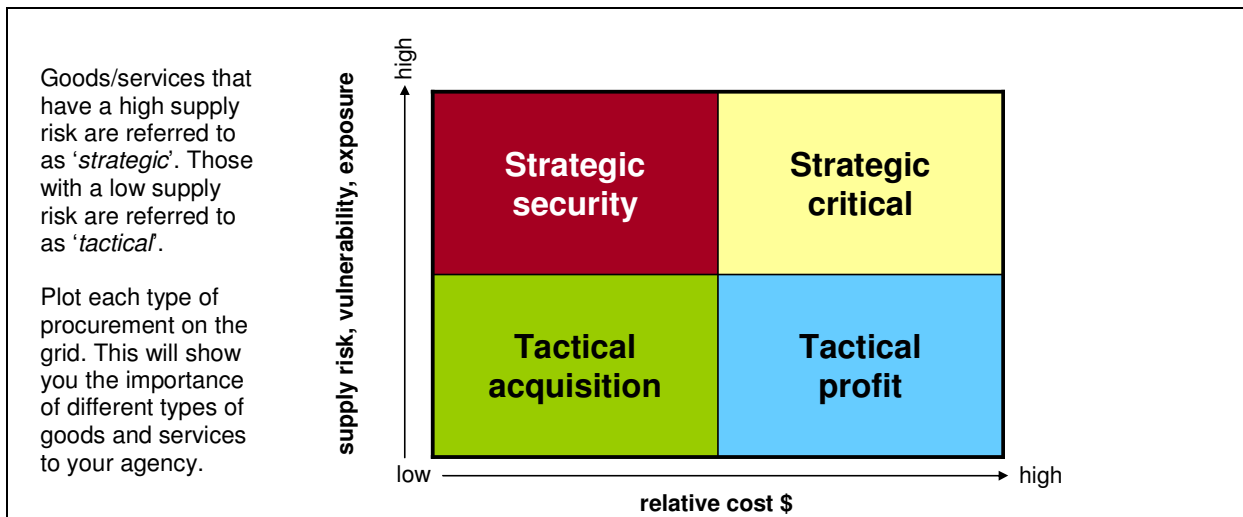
Goods/services that have a high supply risk are referred to as '*strategic*'. Those with a low supply risk are referred to as '*tactical*'.

Plot each type of procurement on the grid. This will show you the importance of different types of goods and services to your agency.

high

supply risk, vulnerability, exposure

| Strategic security | Strategic critical |
|---|---|
| Tactical acquisition | Tactical profit |

low

high

relative cost $